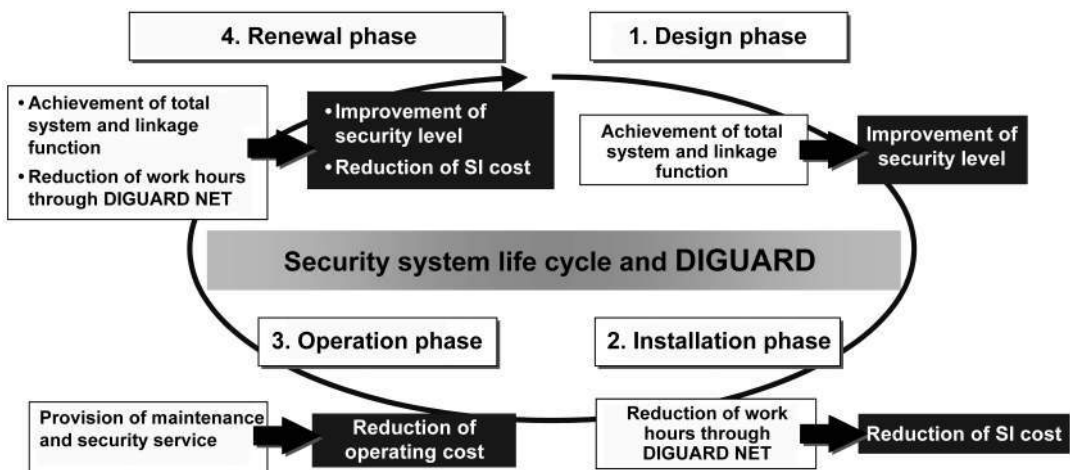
4. Renewal phase

1. Design phase

• Achievement of total system and linkage function
• Reduction of work hours through DIGUARD NET

• Improvement of security level
• Reduction of SI cost

Achievement of total system and linkage function

Improvement of security level

Security system life cycle and DIGUARD

3. Operation phase

2. Installation phase

Provision of maintenance and security service

Reduction of operating cost

Reduction of work hours through DIGUARD NET

Reduction of SI cost